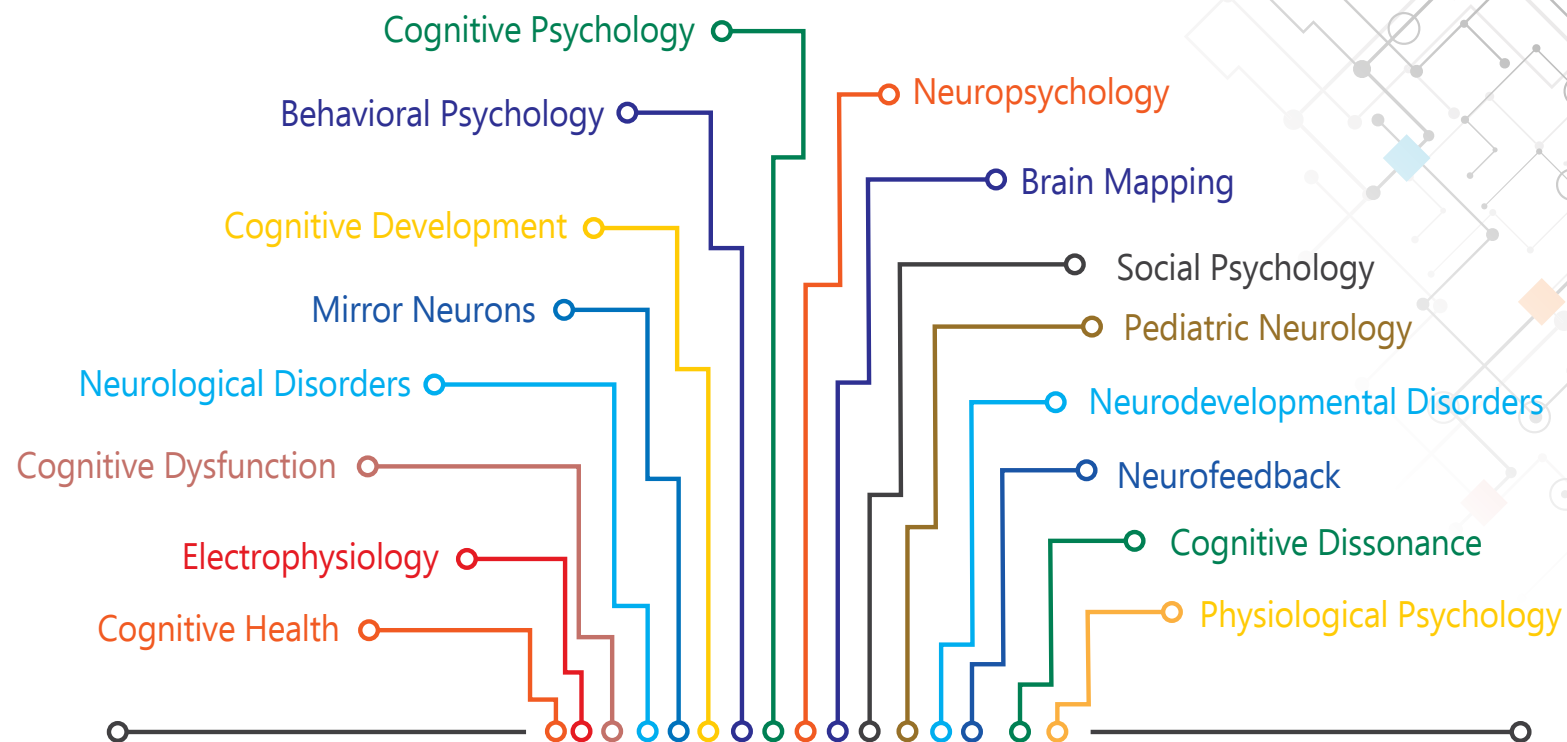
Cognitive Psychology

Behavioral Psychology

Cognitive Development

Mirror Neurons

Neurological Disorders

Cognitive Dysfunction

Electrophysiology

Cognitive Health

Neuropsychology

Brain Mapping

Social Psychology

Pediatric Neurology

Neurodevelopmental Disorders

Neurofeedback

Cognitive Dissonance

Physiological Psychology